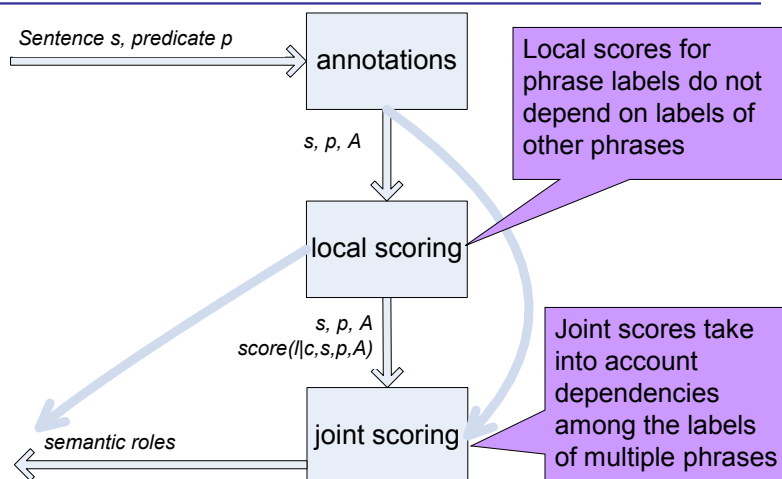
Sentence s, predicate p

annotations

Local scores for phrase labels do not depend on labels of other phrases

s, p, A

local scoring

s, p, A
score(l|c,s,p,A)

Joint scores take into account dependencies among the labels of multiple phrases

semantic roles

joint scoring